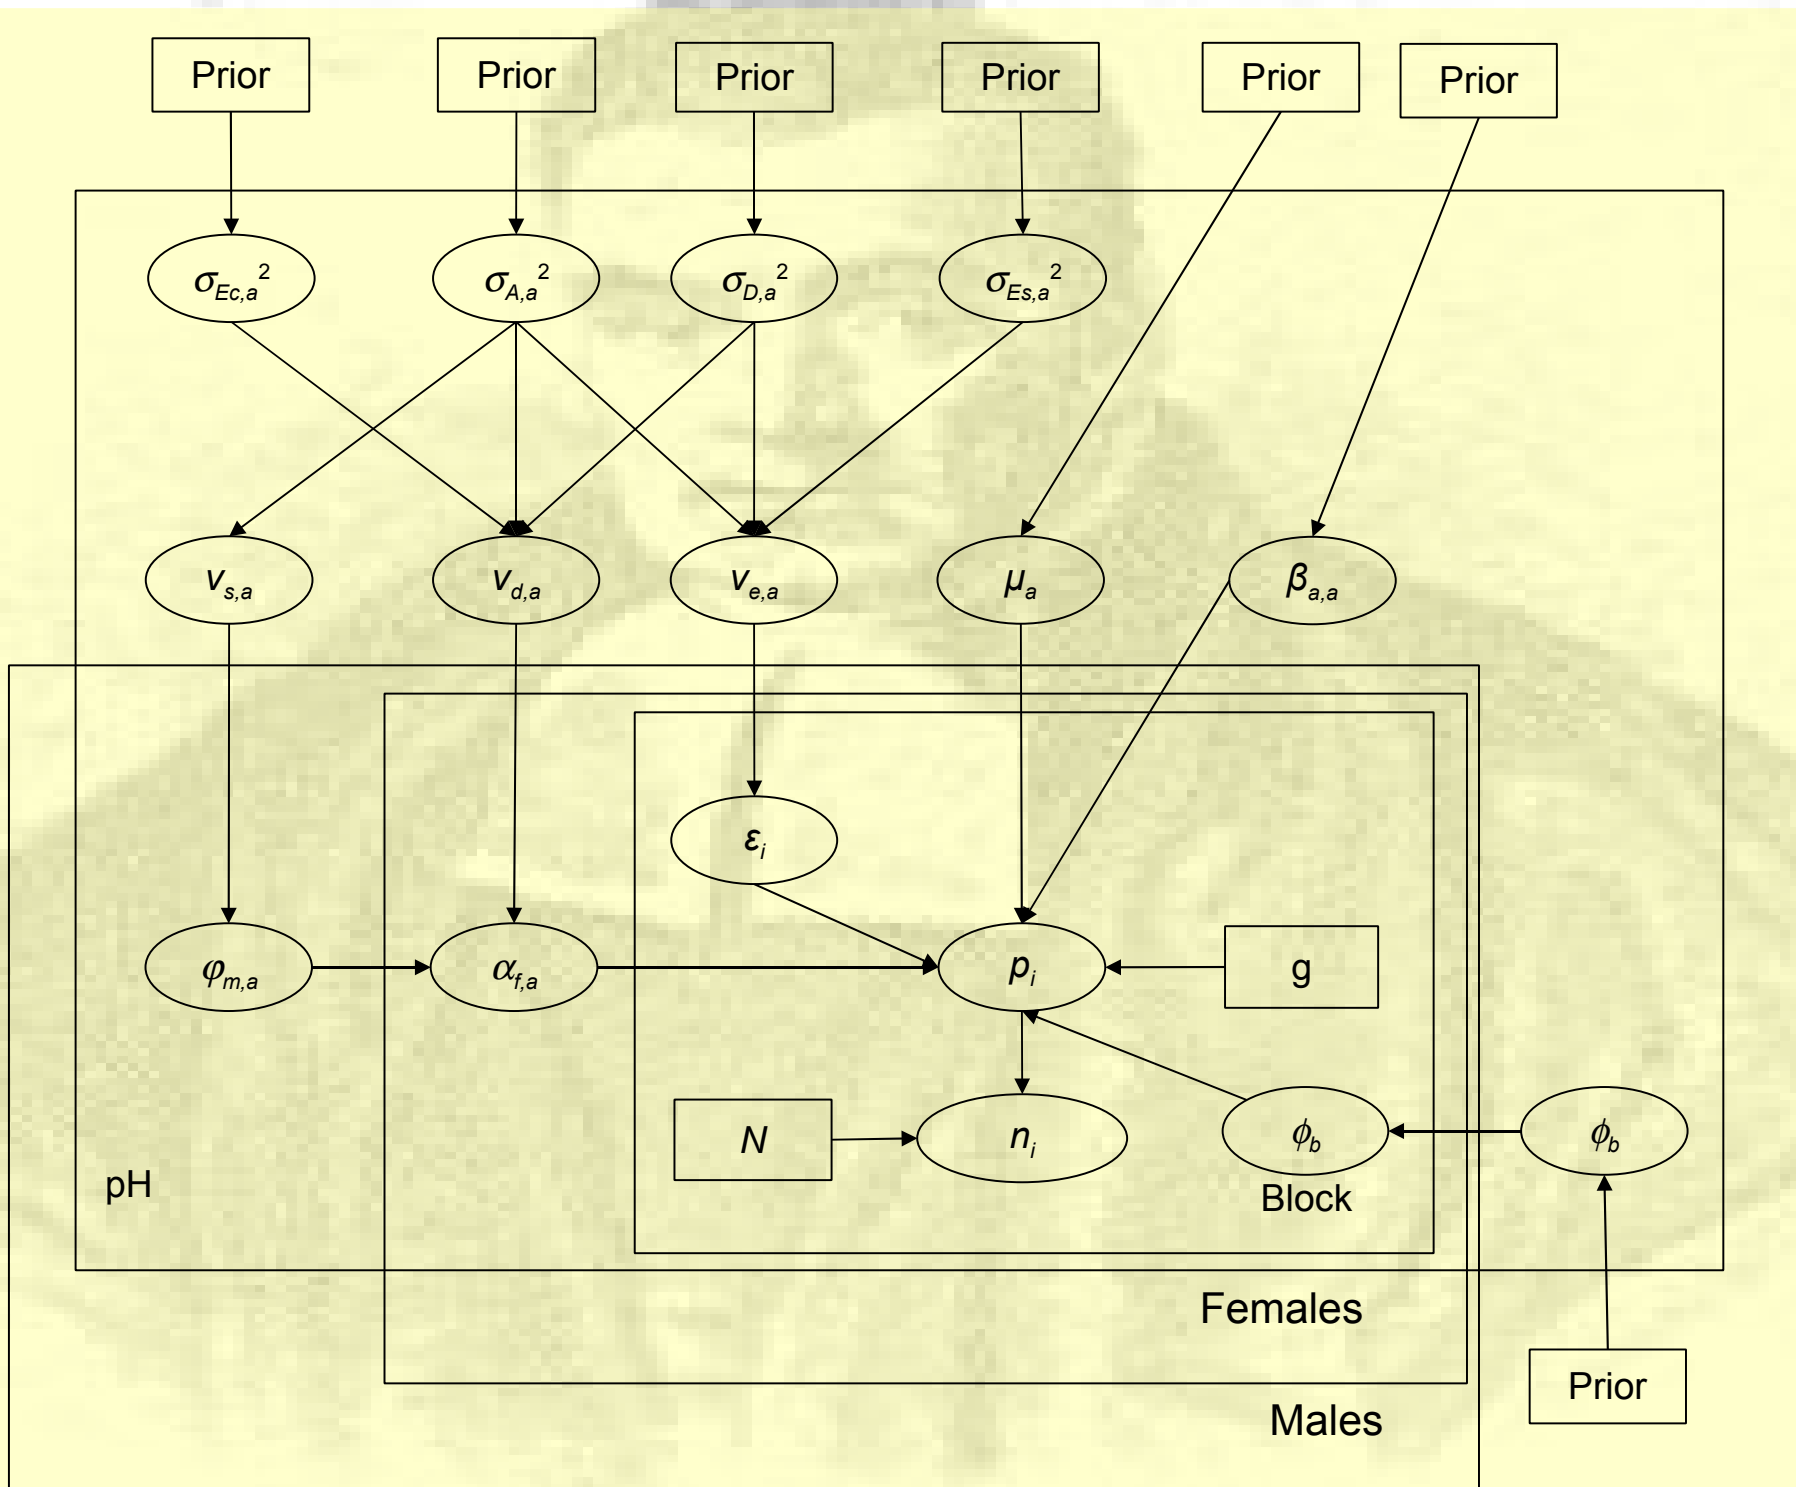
Prior Prior Prior Prior Prior Prior

$\sigma_{Ec,a}{}^2$ $\sigma_{A,a}{}^2$ $\sigma_{D,a}{}^2$ $\sigma_{Es,a}{}^2$

$v_{s,a}$ $v_{d,a}$ $v_{e,a}$ $\mu_a$ $\beta_{a,a}$

$\varepsilon_i$

$\varphi_{m,a}$ $\alpha_{f,a}$ $p_i$ g

$N$ $n_i$ $\phi_b$ $\phi_b$

pH

Block

Females

Males

Prior